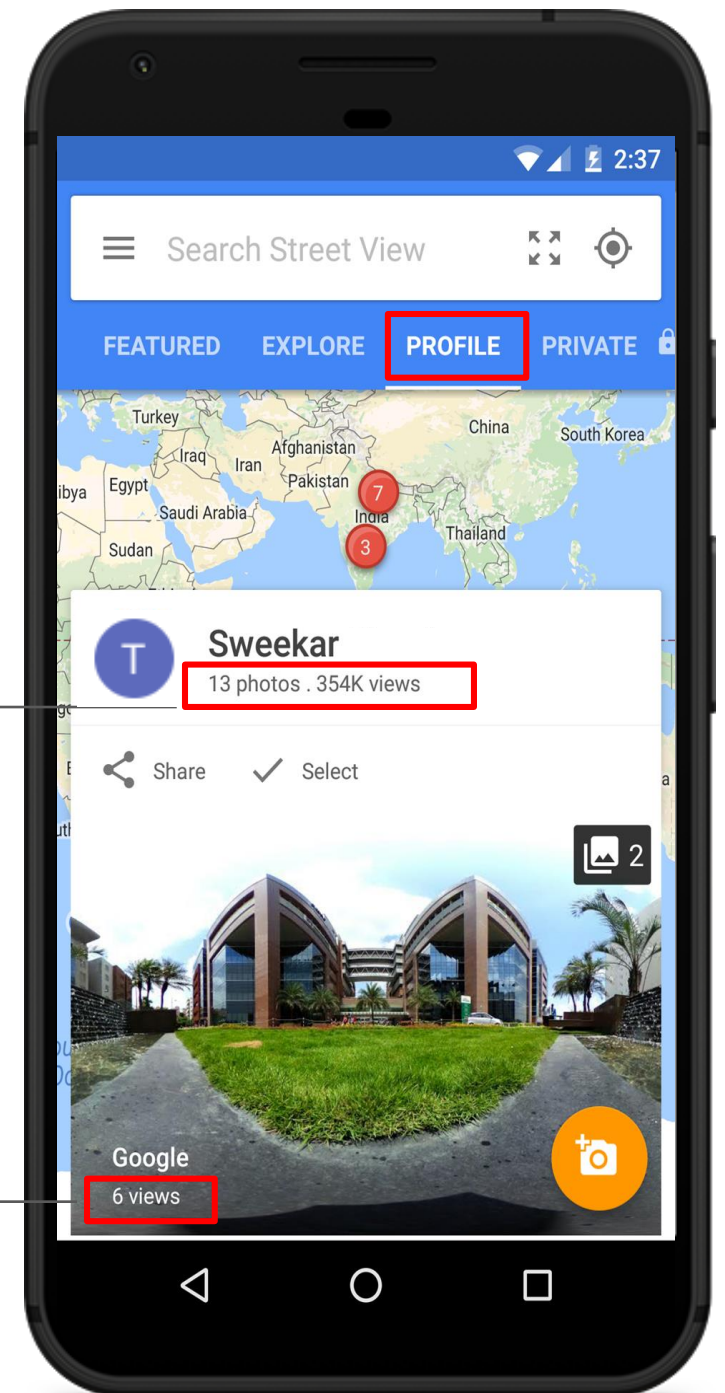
2:37

Search Street View

FEATURED EXPLORE PROFILE PRIVATE

Turkey
Iraq
Iran
Afghanistan
Pakistan
China
South Korea
ibya
Egypt
Saudi Arabia
India
Thailand
Sudan
7
3

T
Sweekar
13 photos . 354K views

Share
Select

2

Google
6 views